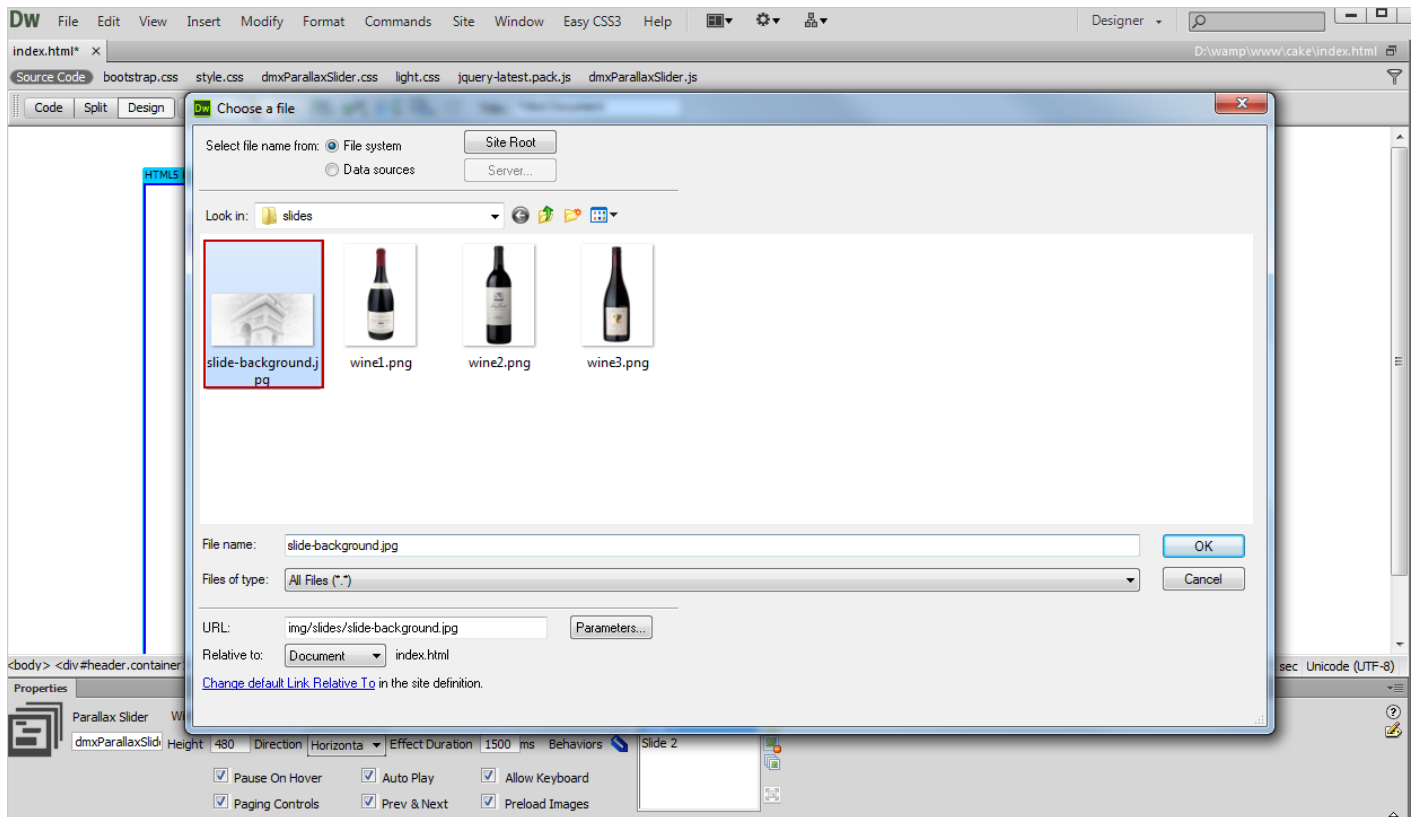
DW File Edit View Insert Modify Format Commands Site Window Easy CSS3 Help Designer

index.html* ×

D:\wamp\www\cake\index.html

Source Code bootstrap.css style.css dmxParallaxSlider.css light.css jquery-latest.pack.js dmxParallaxSlider.js

Code Split Design

HTML5

Choose a file

Select file name from: File system
Data sources

Site Root

Server...

Look in: slides

slide-background.jpg

wine1.png

wine2.png

wine3.png

File name: slide-background.jpg

OK

Files of type: All Files (*.*)

Cancel

URL: img/slides/slide-background.jpg

Parameters...

Relative to: Document index.html

Change default Link Relative To in the site definition.

<body> <div#header.container>

sec Unicode (UTF-8)

Properties

Parallax Slider

dmxParallaxSlid Height 480 Direction Horizonta Effect Duration 1500 ms Behaviors

Slide 2

Pause On Hover Auto Play Allow Keyboard

Paging Controls Prev & Next Preload Images